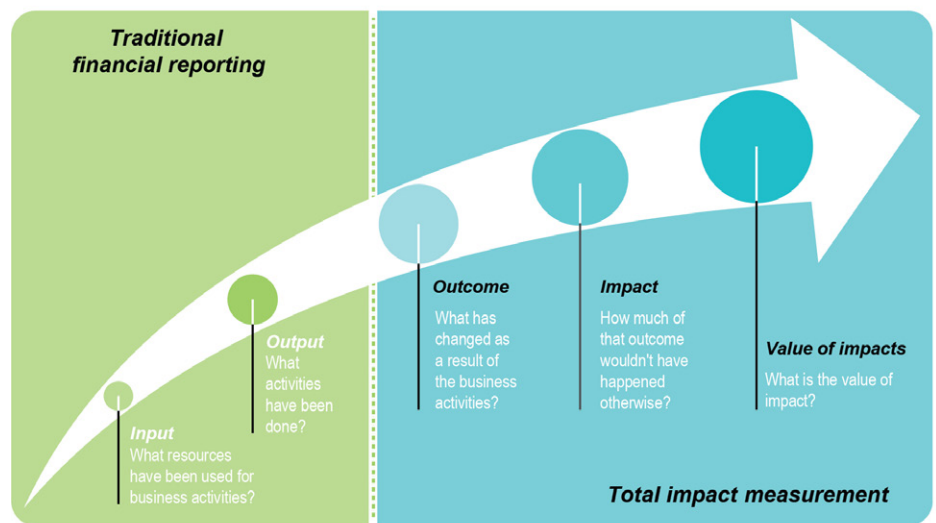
Traditional financial reporting

Input
What resources have been used for business activities?

Output
What activities have been done?

Outcome
What has changed as a result of the business activities?

Impact
How much of that outcome wouldn't have happened otherwise?

Value of impacts
What is the value of impact?

Total impact measurement